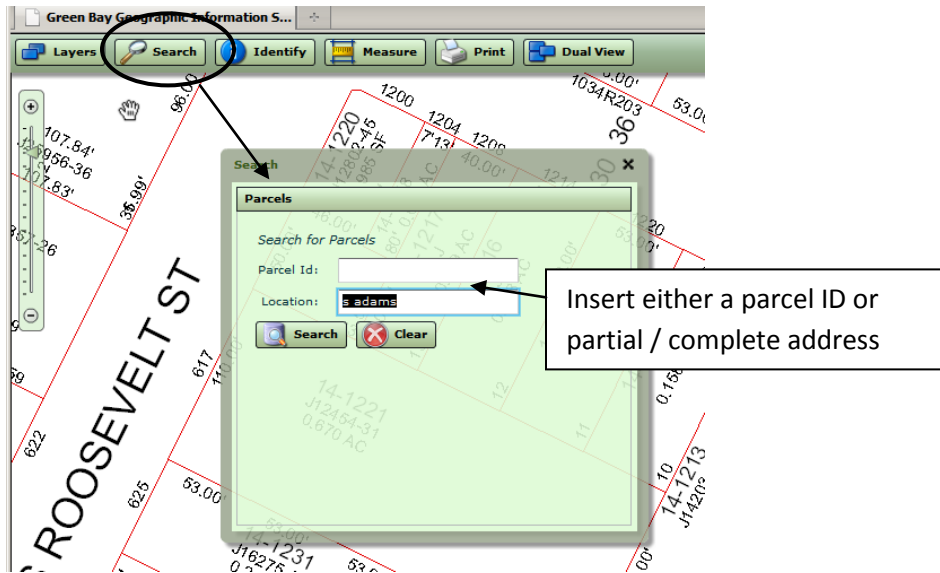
Green Bay Geographic Information S...

Layers Search Identify Measure Print Dual View

Search

Parcels

Search for Parcels

Parcel Id:

Location: s adams

Search Clear

Insert either a parcel ID or partial / complete address

ROOSEVELT ST

1200 1204 1208 1034R203 36 53.00' 107.84' 956-36 107.83' 35.99' 96.00' 14-1220 J12802-45 7'13' 40.00' 30 14-1221 J12454-31 0.670 AC 617 622 625 53.00' 14-1231 J16275 10 14-1213 J1420 0.15 12 11 57-26 59